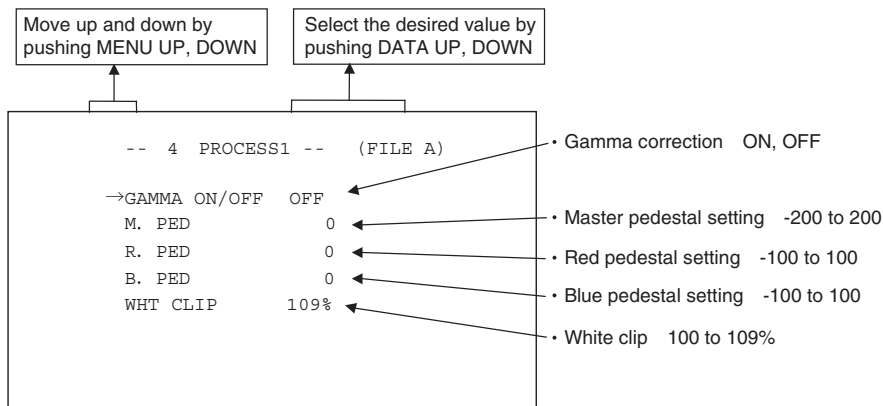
Move up and down by pushing MENU UP, DOWN

Select the desired value by pushing DATA UP, DOWN

-- 4 PROCESS1 -- (FILE A)

→GAMMA ON/OFF OFF
M. PED 0
R. PED 0
B. PED 0
WHT CLIP 109%

• Gamma correction ON, OFF
• Master pedestal setting -200 to 200
• Red pedestal setting -100 to 100
• Blue pedestal setting -100 to 100
• White clip 100 to 109%